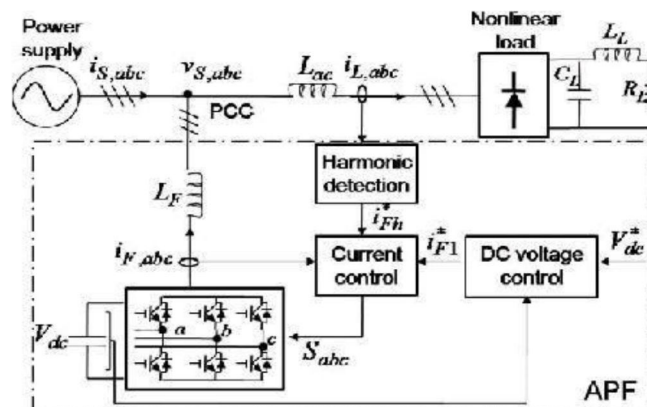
Power supply

$i_{S,abc}$

$v_{S,abc}$

PCC

$L_{ac}$

$i_{L,abc}$

Nonlinear load

$L_L$

$C_L$

$R_L$

Harmonic detection

$L_F$

$i_{Fh}^*$

$i_{F,abc}$

Current control

$i_{F1}^*$

DC voltage control

$V_{dc}^*$

$a$

$b$

$c$

$V_{dc}$

$S_{abc}$

APF